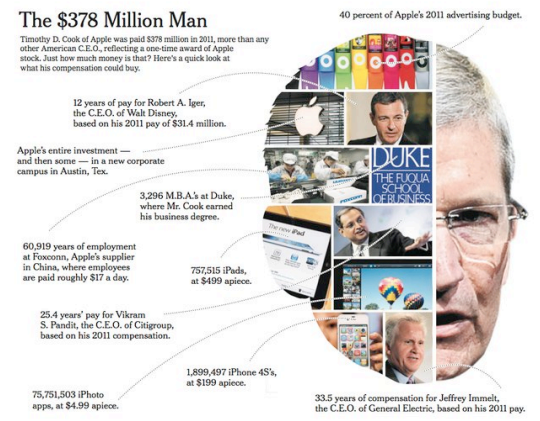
The $378 Million Man

Timothy D. Cook of Apple was paid $378 million in 2011, more than any other American C.E.O., reflecting a one-time award of Apple stock. Just how much money is that? Here's a quick look at what his compensation could buy.

40 percent of Apple's 2011 advertising budget.

12 years of pay for Robert A. Iger, the C.E.O. of Walt Disney, based on his 2011 pay of $31.4 million.

Apple's entire investment — and then some — in a new corporate campus in Austin, Tex.

DUKE
THE FUQUA SCHOOL OF BUSINESS

3,296 M.B.A.'s at Duke, where Mr. Cook earned his business degree.

60,919 years of employment at Foxconn, Apple's supplier in China, where employees are paid roughly $17 a day.

the new iPad

757,515 iPads, at $499 apiece.

25.4 years' pay for Vikram S. Pandit, the C.E.O. of Citigroup, based on his 2011 compensation.

1,899,497 iPhone 4S's, at $199 apiece.

75,751,503 iPhoto apps, at $4.99 apiece.

33.5 years of compensation for Jeffrey Immelt, the C.E.O. of General Electric, based on his 2011 pay.